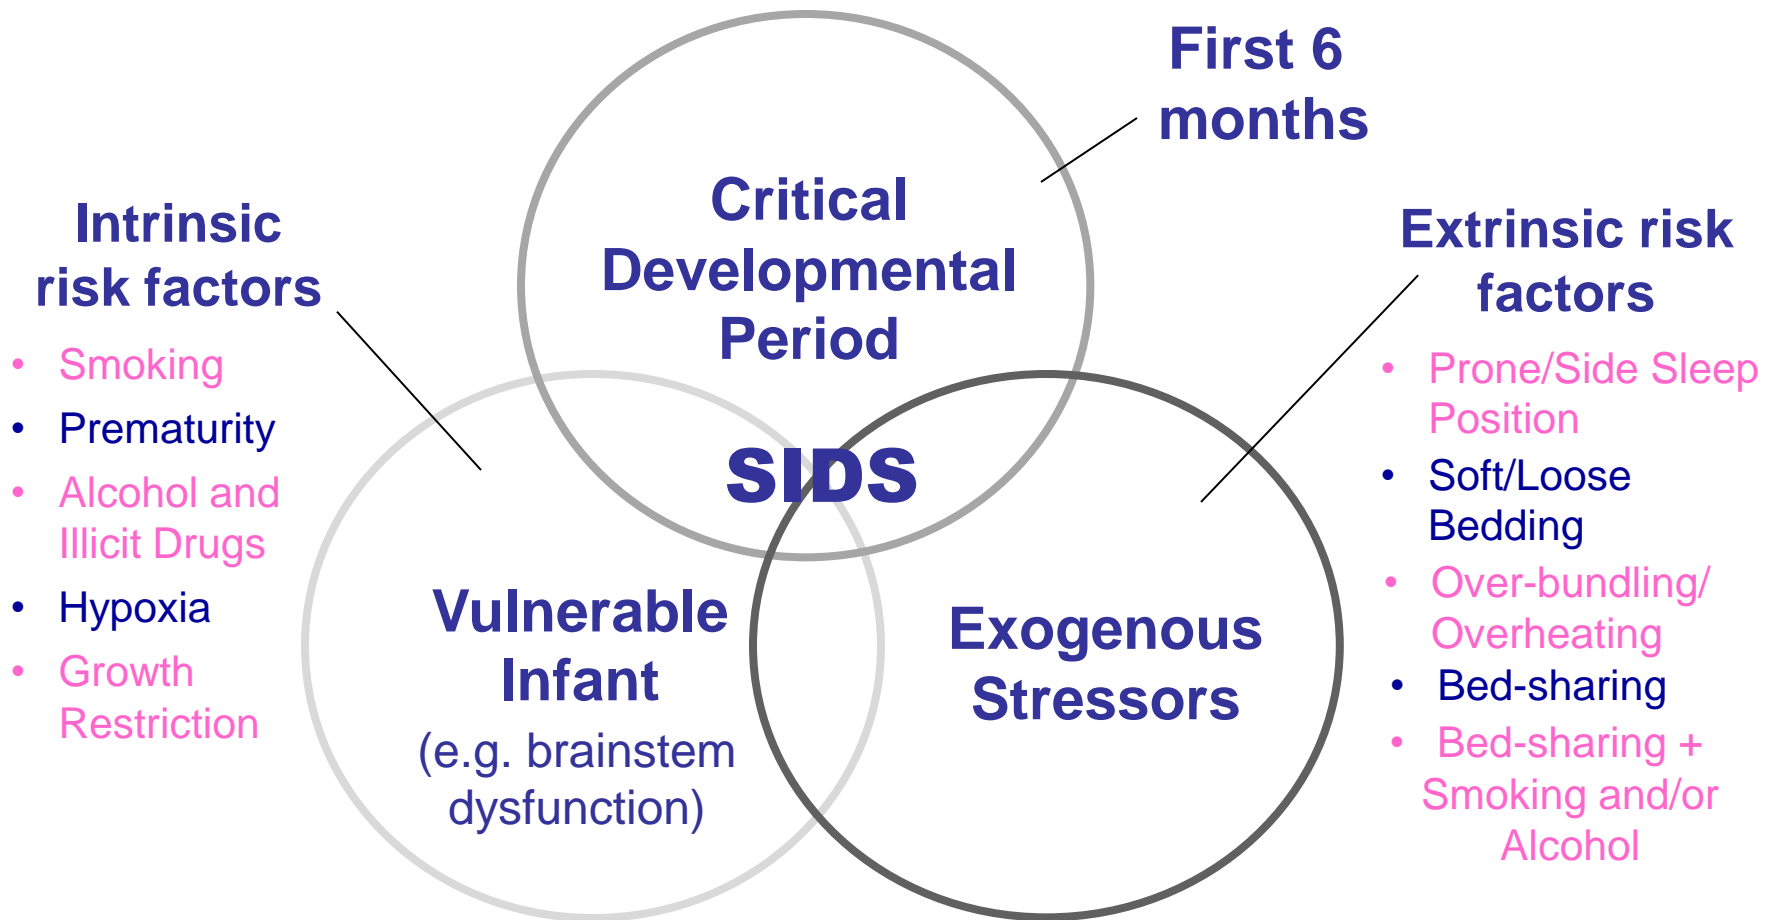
Intrinsic risk factors

- Smoking
- Prematurity
- Alcohol and Illicit Drugs
- Hypoxia
- Growth Restriction

Critical Developmental Period

First 6 months

Extrinsic risk factors

- Prone/Side Sleep Position
- Soft/Loose Bedding
- Over-bundling/ Overheating
- Bed-sharing
- Bed-sharing + Smoking and/or Alcohol

SIDS

Vulnerable Infant (e.g. brainstem dysfunction)

Exogenous Stressors